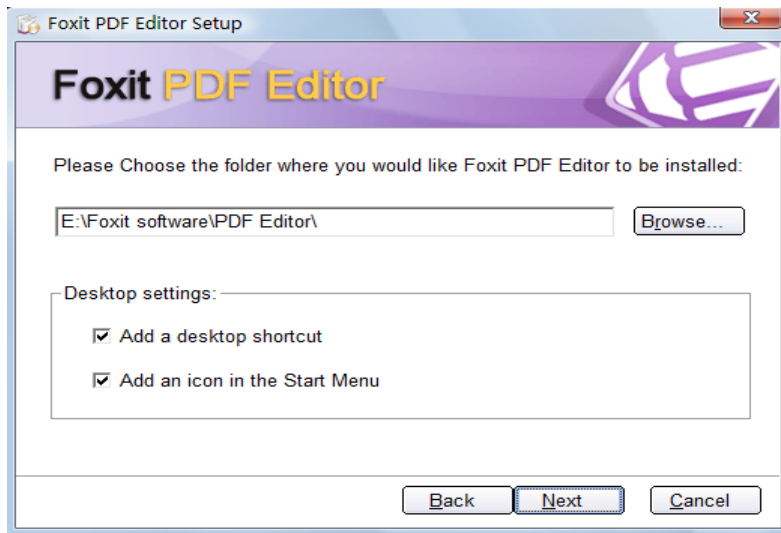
Foxit PDF Editor Setup

Foxit PDF Editor

Please Choose the folder where you would like Foxit PDF Editor to be installed:

E:\Foxit software\PDF Editor\

Browse...

Desktop settings:

Add a desktop shortcut

Add an icon in the Start Menu

Back

Next

Cancel